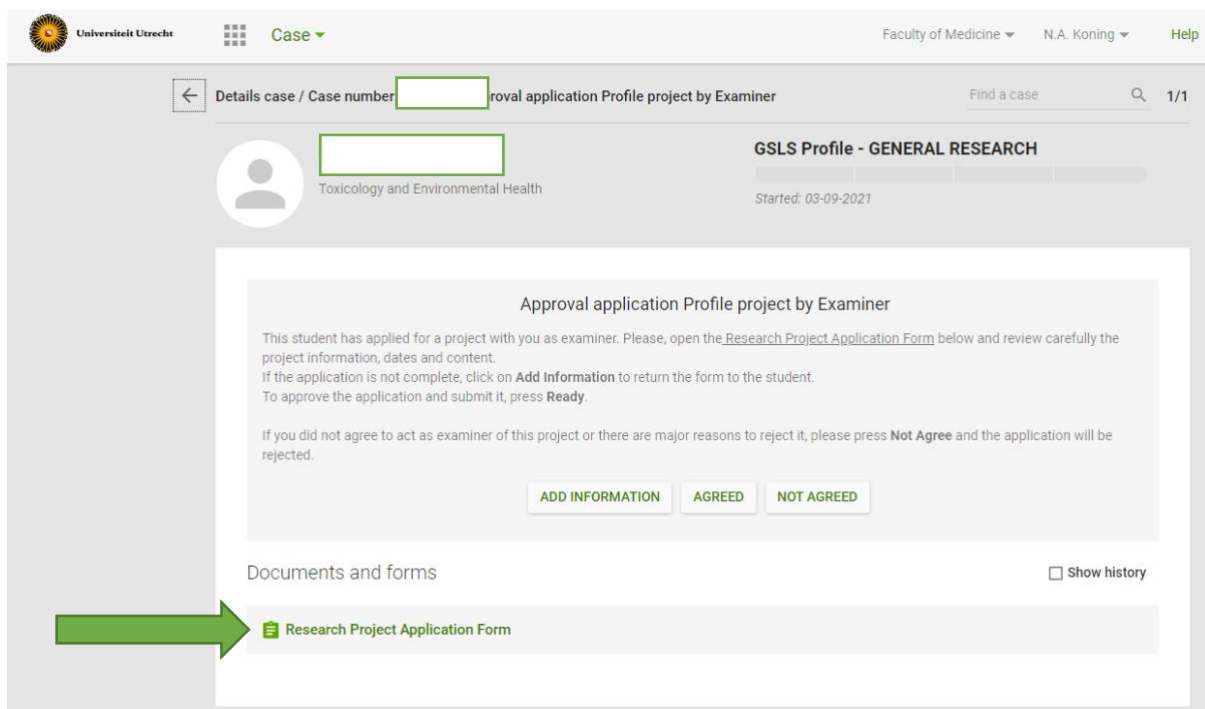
Universiteit Utrecht

Case

Faculty of Medicine

N.A. Koning

Help

Details case / Case number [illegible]roval application Profile project by Examiner

Find a case

1/1

Toxicology and Environmental Health

GSLS Profile - GENERAL RESEARCH

Started: 03-09-2021

Approval application Profile project by Examiner

This student has applied for a project with you as examiner. Please, open the Research Project Application Form below and review carefully the project information, dates and content.
If the application is not complete, click on **Add Information** to return the form to the student.
To approve the application and submit it, press **Ready**.

If you did not agree to act as examiner of this project or there are major reasons to reject it, please press **Not Agree** and the application will be rejected.

ADD INFORMATION

AGREED

NOT AGREED

Documents and forms

Show history

Research Project Application Form